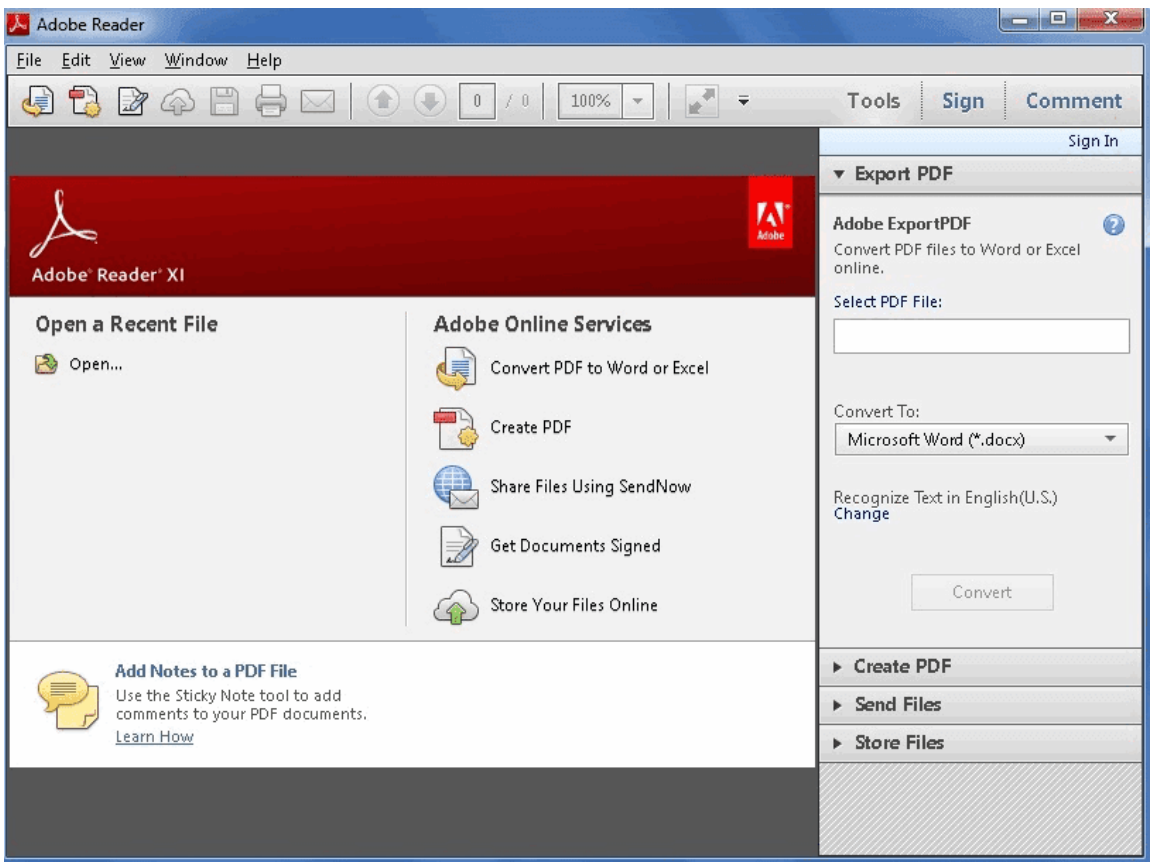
Adobe Reader

File Edit View Window Help

0 / 0 100%

Tools Sign Comment

Sign In

▼ Export PDF

Adobe ExportPDF
Convert PDF files to Word or Excel online.

Select PDF File:

Convert To:
Microsoft Word (*.docx)

Recognize Text in English(U.S.)
Change

Convert

► Create PDF
► Send Files
► Store Files

Adobe

Adobe® Reader® XI

Open a Recent File

Open...

Adobe Online Services

Convert PDF to Word or Excel

Create PDF

Share Files Using SendNow

Get Documents Signed

Store Your Files Online

Add Notes to a PDF File
Use the Sticky Note tool to add comments to your PDF documents.
Learn How